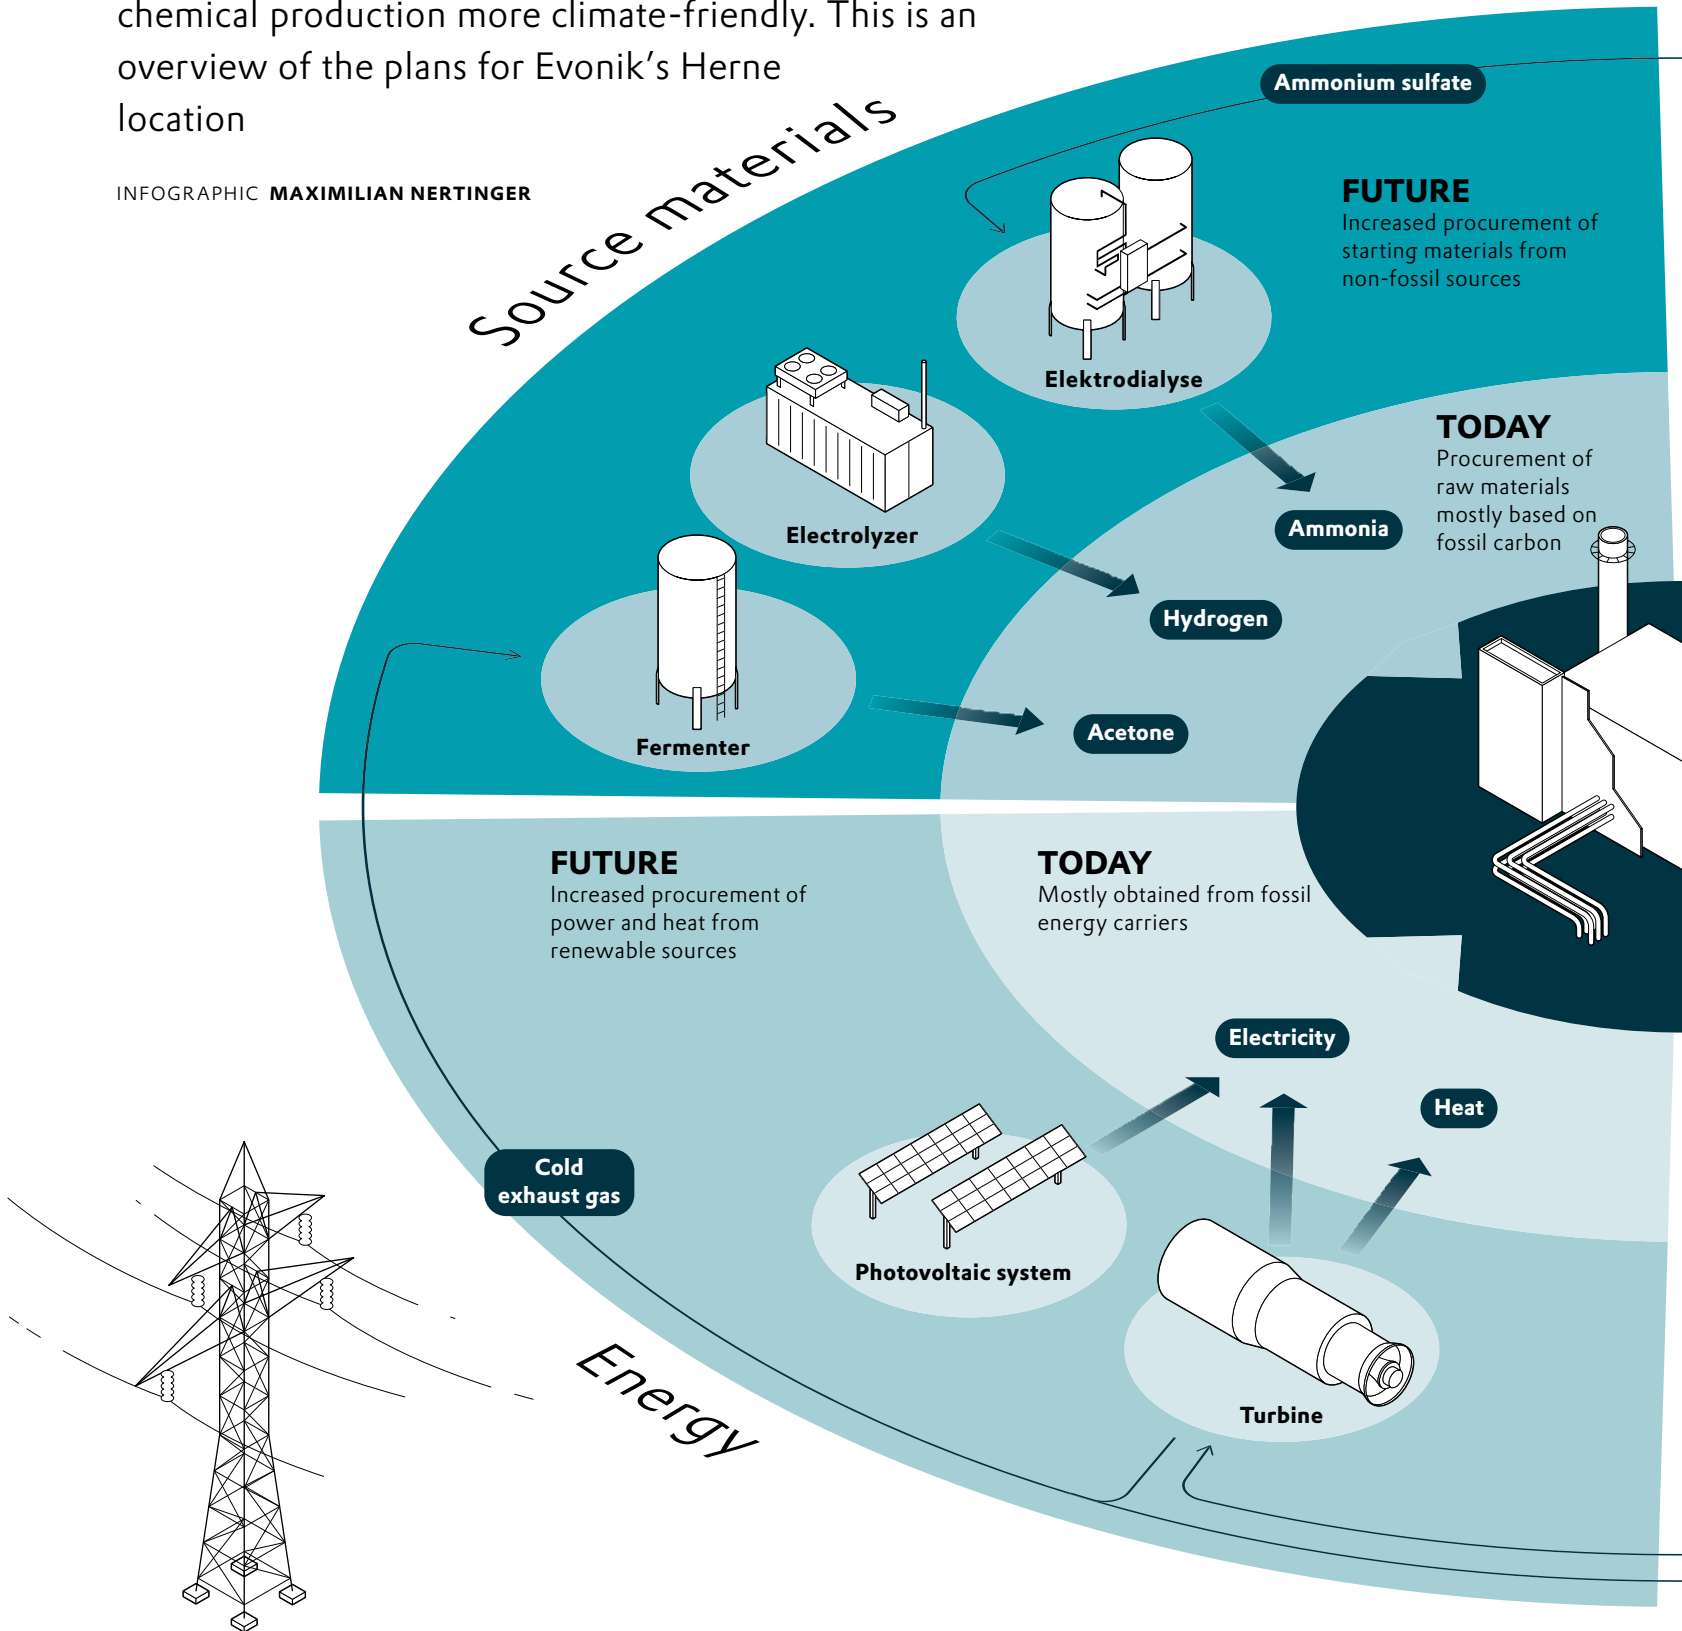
chemical production more climate-friendly. This is an overview of the plans for Evonik's Herne location

INFOGRAPHIC MAXIMILIAN NERTINGER

Source materials

Ammonium sulfate

FUTURE
Increased procurement of starting materials from non-fossil sources

Elektrodialyse

TODAY
Procurement of raw materials mostly based on fossil carbon

Electrolyzer

Ammonia

Fermenter

Hydrogen

Acetone

FUTURE
Increased procurement of power and heat from renewable sources

TODAY
Mostly obtained from fossil energy carriers

Electricity

Heat

Cold exhaust gas

Photovoltaic system

Turbine

Energy